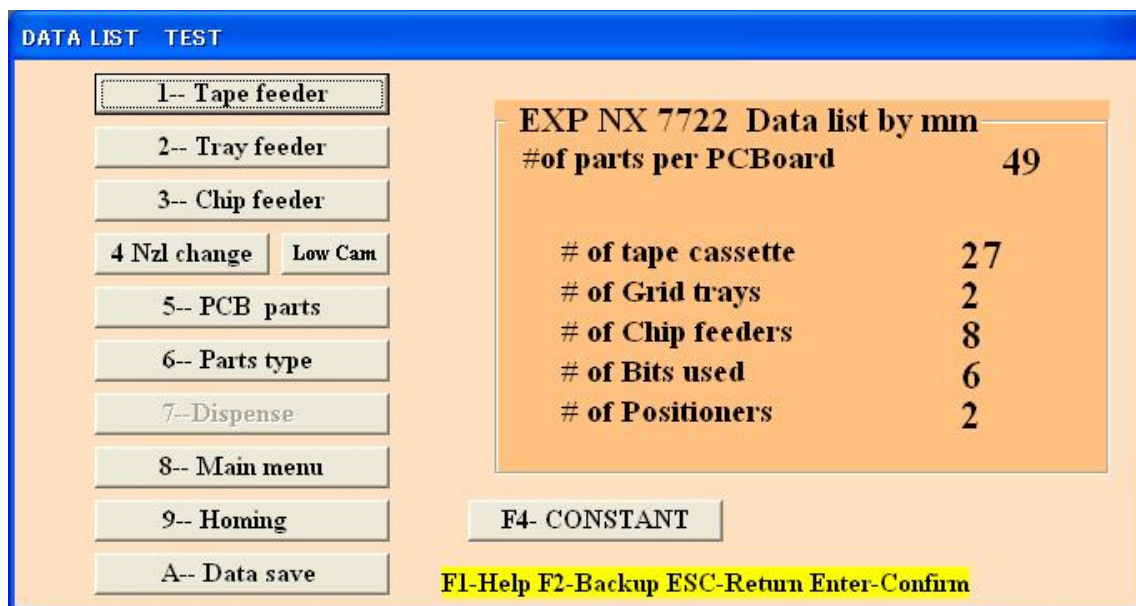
DATA LIST TEST

1-- Tape feeder
2-- Tray feeder
3-- Chip feeder
4 Nzl change
Low Cam
5-- PCB parts
6-- Parts type
7--Dispense
8-- Main menu
9-- Homing
A-- Data save

EXP NX 7722 Data list by mm
#of parts per PCBoard 49

# of tape cassette 27
# of Grid trays 2
# of Chip feeders 8
# of Bits used 6
# of Positioners 2

F4- CONSTANT

F1-Help F2-Backup ESC-Return Enter-Confirm